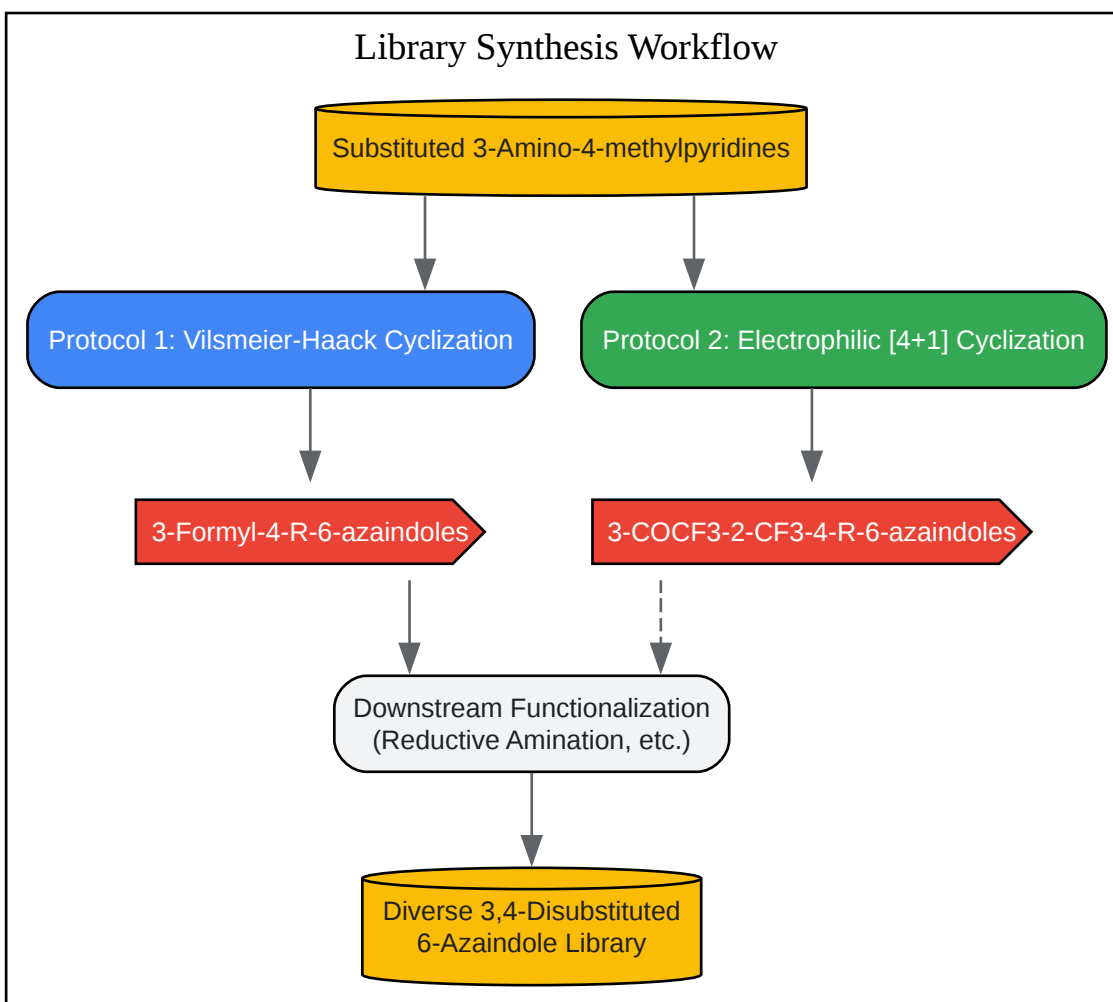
Library Synthesis Workflow

Substituted 3-Amino-4-methylpyridines

Protocol 1: Vilsmeier-Haack Cyclization

Protocol 2: Electrophilic [4+1] Cyclization

3-Formyl-4-R-6-azaindoles

3-COCF3-2-CF3-4-R-6-azaindoles

Downstream Functionalization (Reductive Amination, etc.)

Diverse 3,4-Disubstituted 6-Azaindole Library